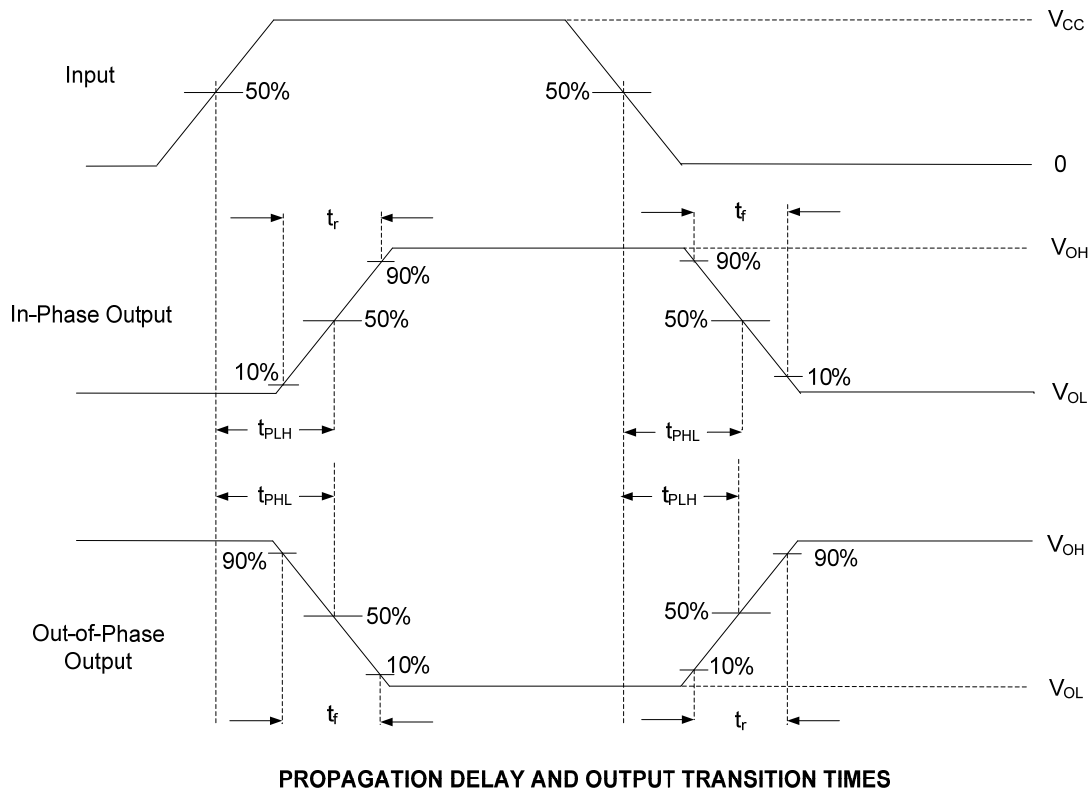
$V_{CC}$

Input

50%

50%

0

$t_r$

$t_f$

$V_{OH}$

90%

90%

In-Phase Output

50%

50%

10%

10%

$V_{OL}$

$t_{PLH}$

$t_{PHL}$

$t_{PHL}$

$t_{PLH}$

$V_{OH}$

90%

90%

50%

50%

Out-of-Phase Output

10%

10%

$V_{OL}$

$t_f$

$t_r$

PROPAGATION DELAY AND OUTPUT TRANSITION TIMES